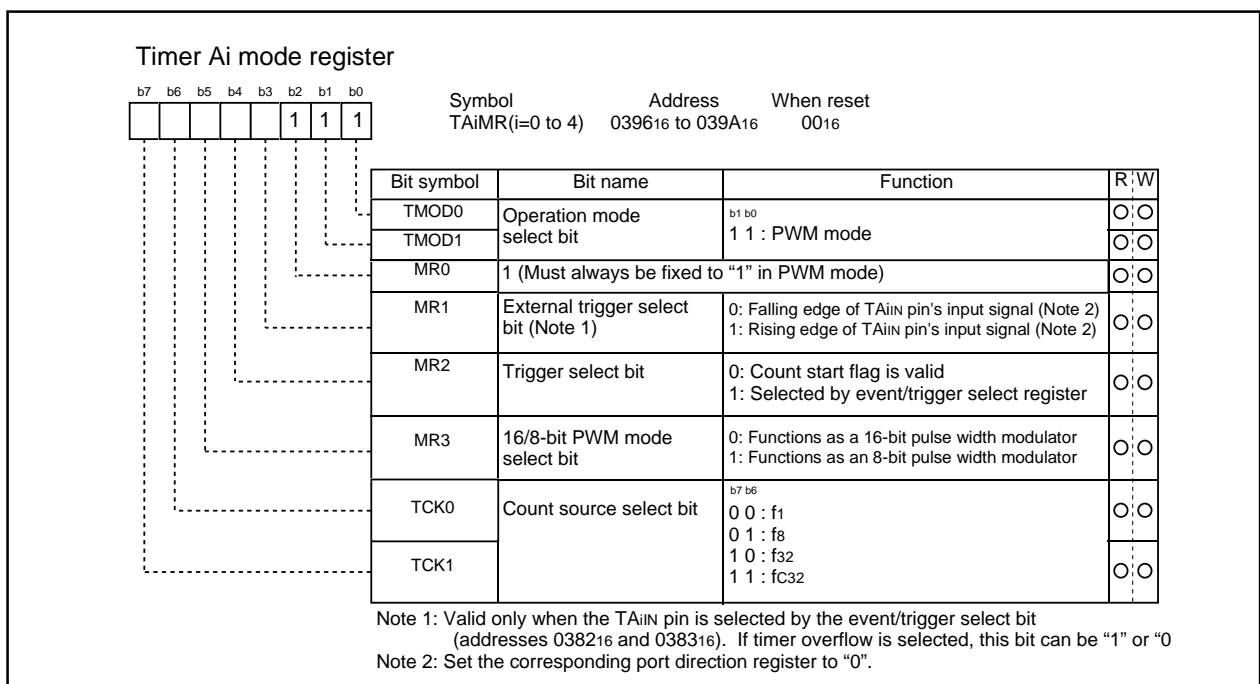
Timer Ai mode register

b7 b6 b5 b4 b3 b2 b1 b0

1 1 1

Symbol TAiMR(i=0 to 4)
Address $0396_{16}$ to $039A_{16}$
When reset $00_{16}$

| Bit symbol | Bit name | Function | R | W |
|---|---|---|---|---|
| TMOD0 | Operation mode select bit | b1 b0<br>1 1 : PWM mode | O | O |
| TMOD1 | | | O | O |
| MR0 | 1 (Must always be fixed to "1" in PWM mode) | | O | O |
| MR1 | External trigger select bit (Note 1) | 0: Falling edge of TAiIN pin's input signal (Note 2)<br>1: Rising edge of TAiIN pin's input signal (Note 2) | O | O |
| MR2 | Trigger select bit | 0: Count start flag is valid<br>1: Selected by event/trigger select register | O | O |
| MR3 | 16/8-bit PWM mode select bit | 0: Functions as a 16-bit pulse width modulator<br>1: Functions as an 8-bit pulse width modulator | O | O |
| TCK0 | Count source select bit | b7 b6<br>0 0 : $f_1$<br>0 1 : $f_8$<br>1 0 : $f_{32}$<br>1 1 : $f_{C32}$ | O | O |
| TCK1 | | | O | O |

Note 1: Valid only when the TAiIN pin is selected by the event/trigger select bit (addresses $0382_{16}$ and $0383_{16}$). If timer overflow is selected, this bit can be "1" or "0
Note 2: Set the corresponding port direction register to "0".